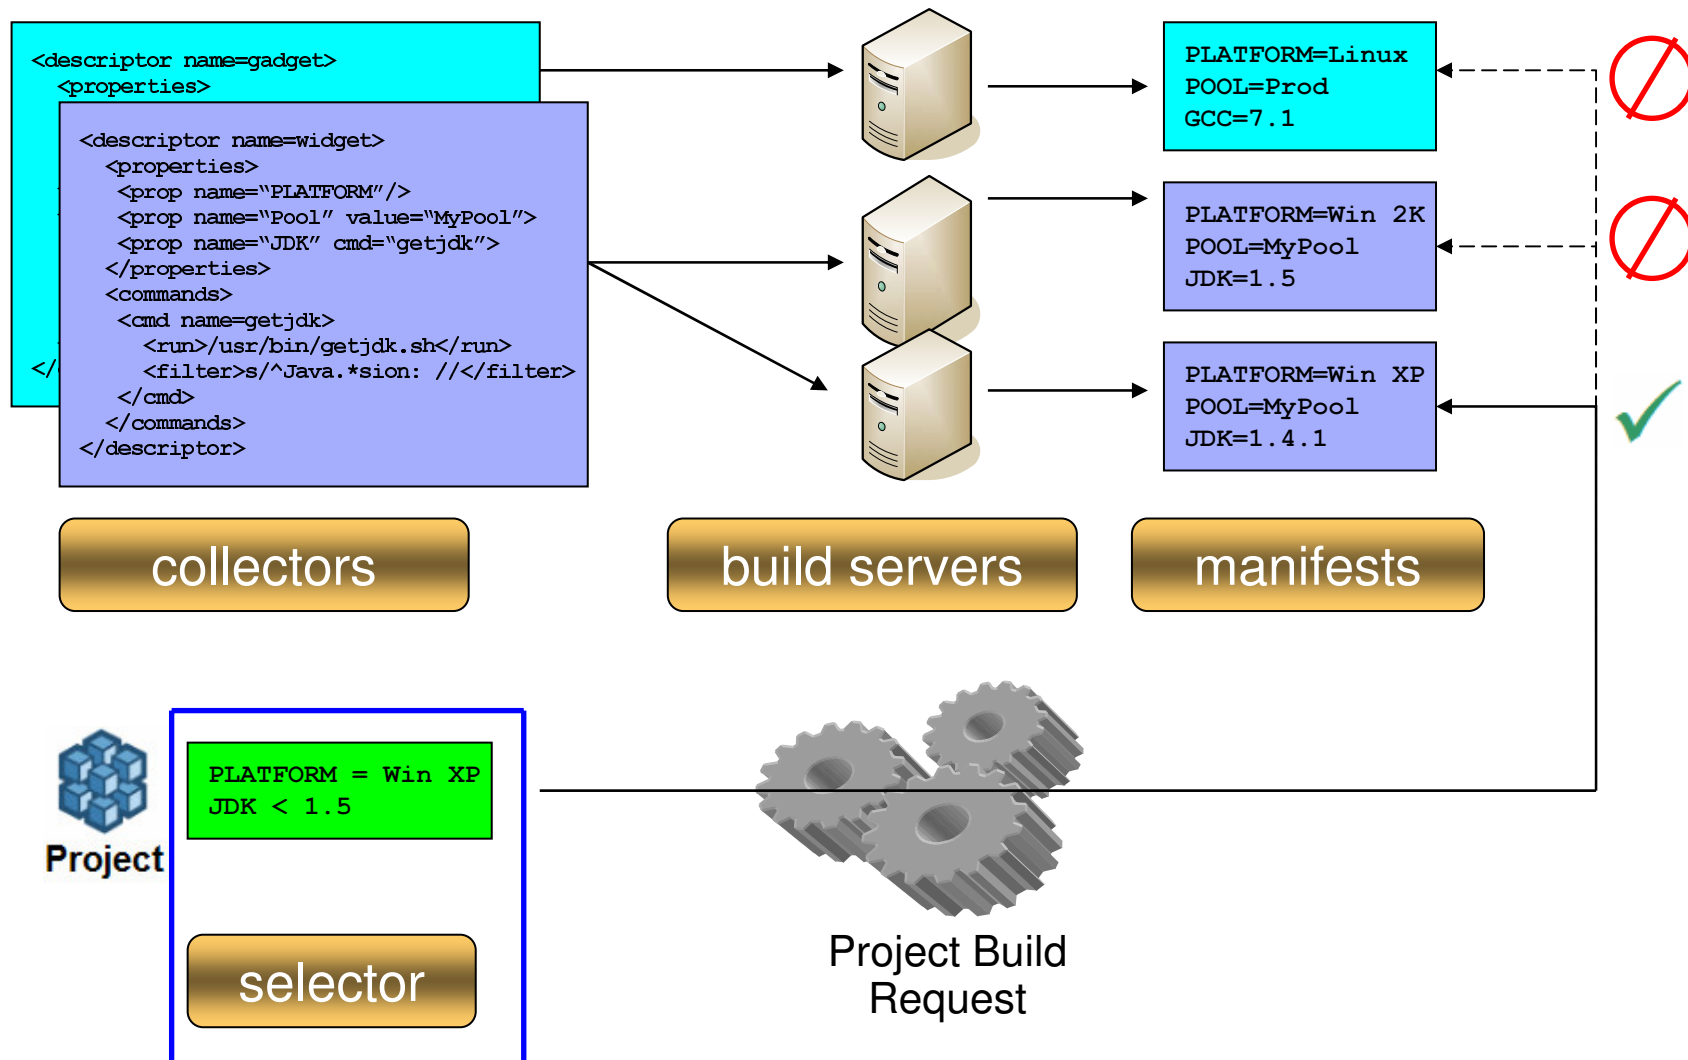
<descriptor name=gadget>
<properties>

</

<descriptor name=widget>
<properties>
<prop name="PLATFORM"/>
<prop name="Pool" value="MyPool">
<prop name="JDK" cmd="getjdk">
</properties>
<commands>
<cmd name=getjdk>
<run>/usr/bin/getjdk.sh</run>
<filter>s/^Java.*sion: //</filter>
</cmd>
</commands>
</descriptor>

PLATFORM=Linux
POOL=Prod
GCC=7.1

PLATFORM=Win 2K
POOL=MyPool
JDK=1.5

PLATFORM=Win XP
POOL=MyPool
JDK=1.4.1

collectors

build servers

manifests

Project

PLATFORM = Win XP
JDK < 1.5

selector

Project Build Request